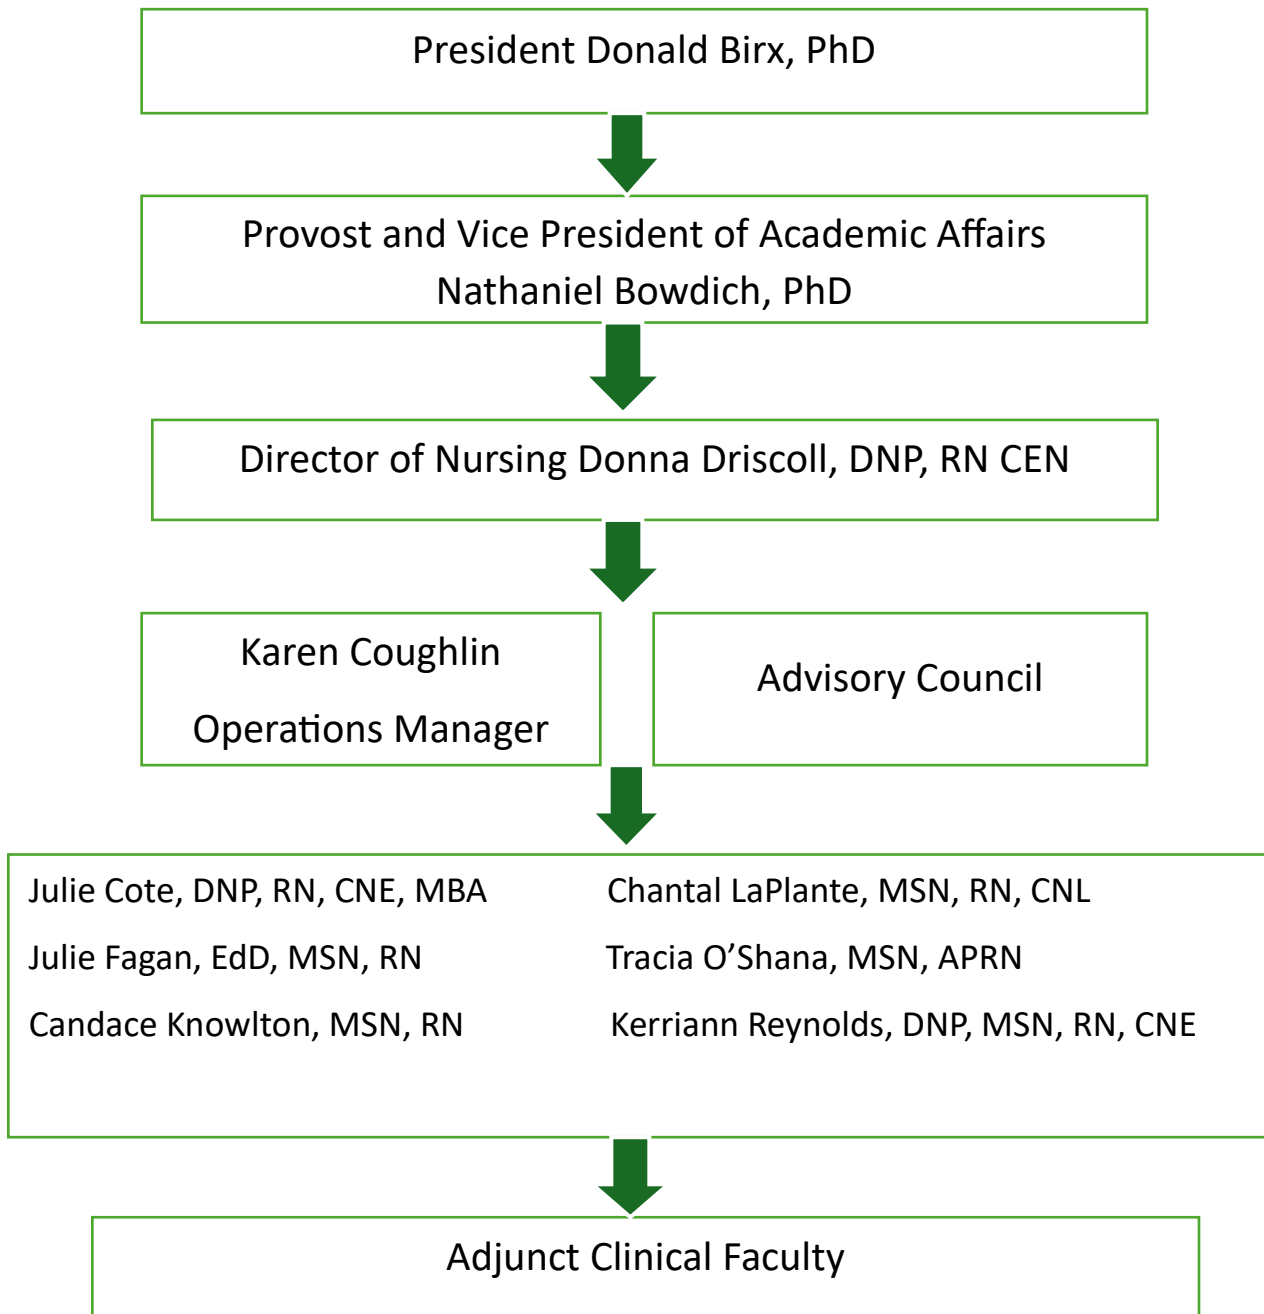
President Donald Birx, PhD

Provost and Vice President of Academic Affairs
Nathaniel Bowdich, PhD

Director of Nursing Donna Driscoll, DNP, RN CEN

Karen Coughlin
Operations Manager

Advisory Council

Julie Cote, DNP, RN, CNE, MBA
Julie Fagan, EdD, MSN, RN
Candace Knowlton, MSN, RN

Chantal LaPlante, MSN, RN, CNL
Tracia O'Shana, MSN, APRN
Kerriann Reynolds, DNP, MSN, RN, CNE

Adjunct Clinical Faculty